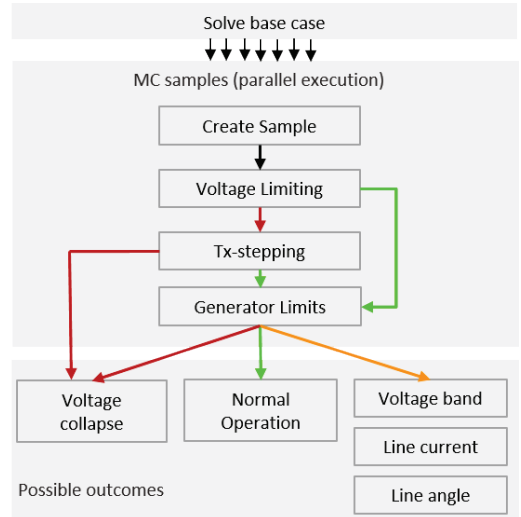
Solve base case

MC samples (parallel execution)

Create Sample

Voltage Limiting

Tx-stepping

Generator Limits

Voltage collapse

Normal Operation

Voltage band

Line current

Line angle

Possible outcomes